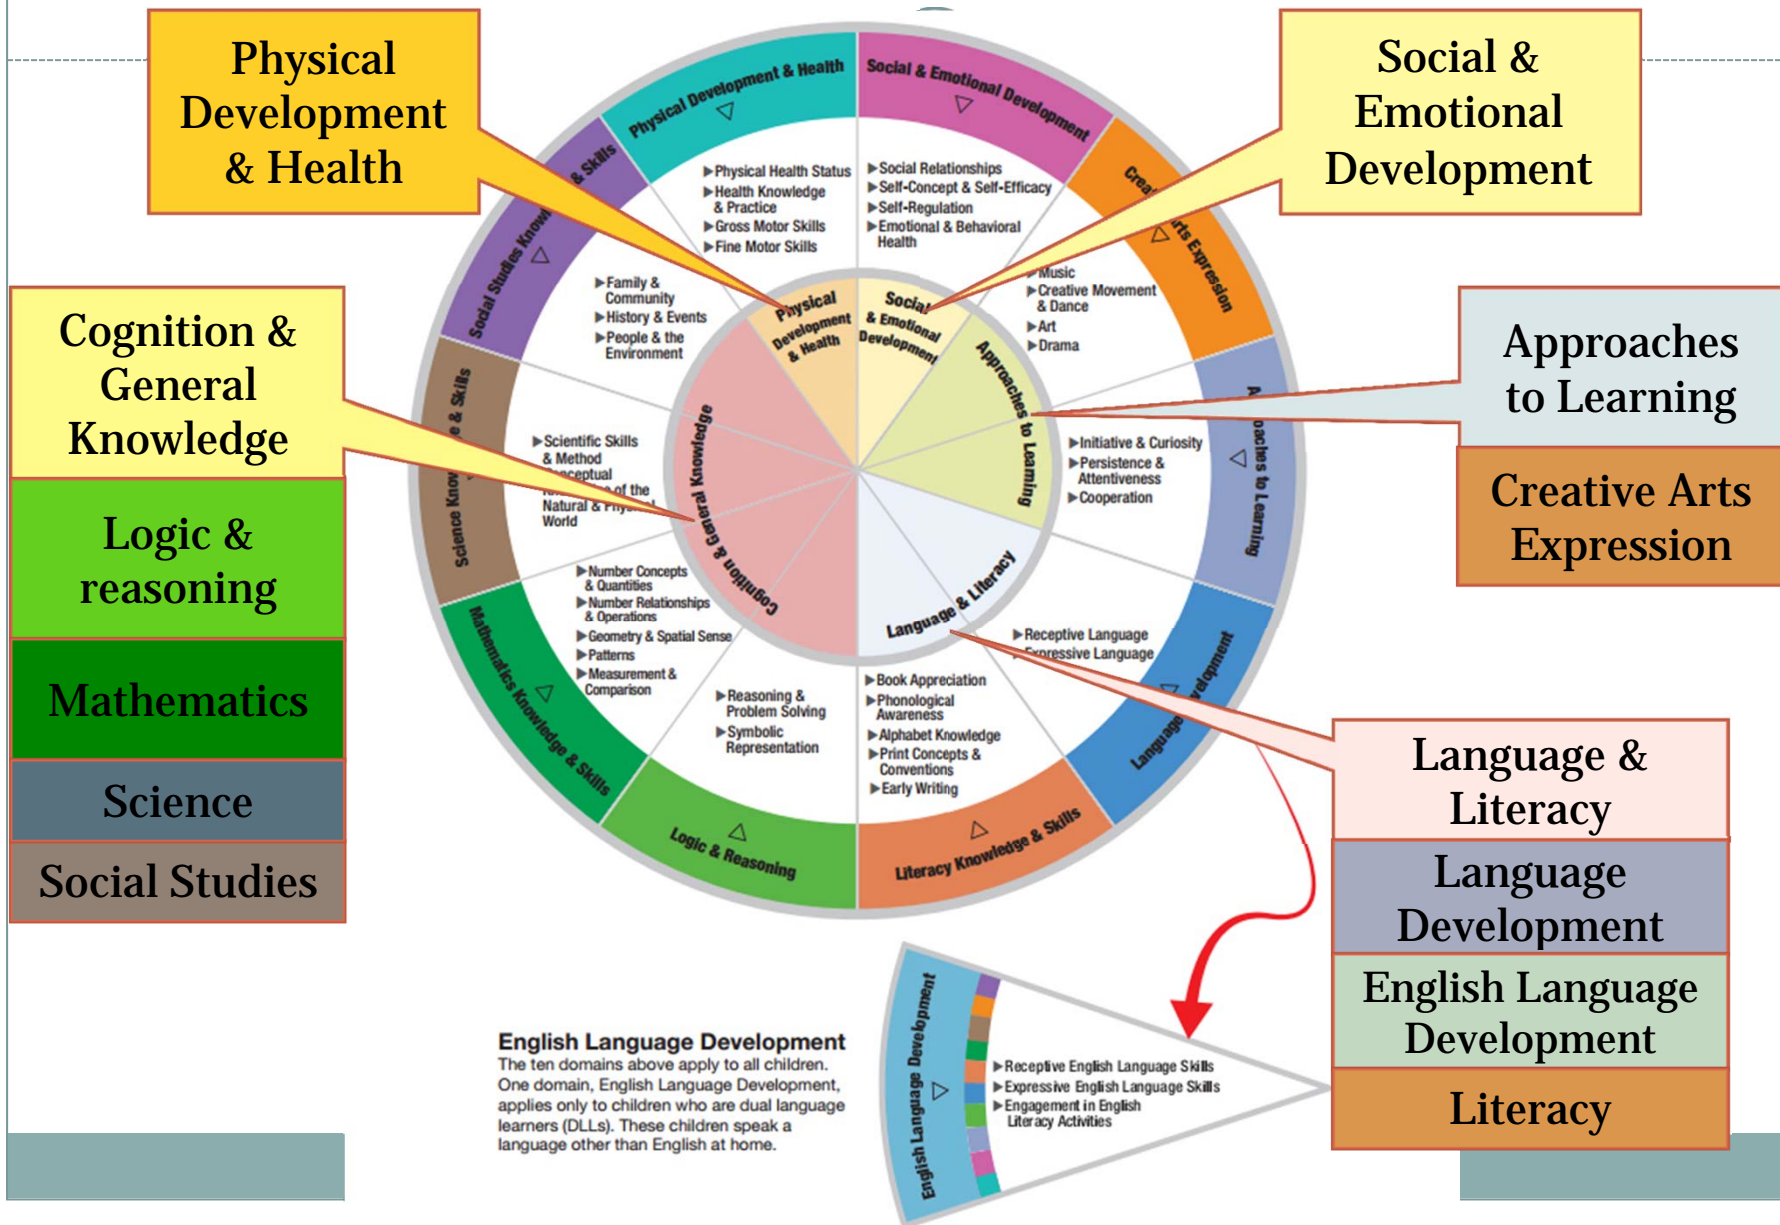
Physical Development & Health

Social & Emotional Development

Cognition & General Knowledge

Logic & reasoning

Mathematics

Science

Social Studies

Approaches to Learning

Creative Arts Expression

Language & Literacy

Language Development

English Language Development

Literacy

Physical Development & Health

Social & Emotional Development

Creative Arts Expression

Approaches to Learning

Language Development

Literacy Knowledge & Skills

Logic & Reasoning

Mathematics Knowledge & Skills

Science Knowledge & Skills

Social Studies Knowledge & Skills

Physical Development & Health

Social & Emotional Development

Approaches to Learning

Language & Literacy

Cognition & General Knowledge

▶Physical Health Status
▶Health Knowledge & Practice
▶Gross Motor Skills
▶Fine Motor Skills

▶Social Relationships
▶Self-Concept & Self-Efficacy
▶Self-Regulation
▶Emotional & Behavioral Health

▶Music
▶Creative Movement & Dance
▶Art
▶Drama

▶Initiative & Curiosity
▶Persistence & Attentiveness
▶Cooperation

▶Receptive Language
▶Expressive Language

▶Book Appreciation
▶Phonological Awareness
▶Alphabet Knowledge
▶Print Concepts & Conventions
▶Early Writing

▶Reasoning & Problem Solving
▶Symbolic Representation

▶Number Concepts & Quantities
▶Number Relationships & Operations
▶Geometry & Spatial Sense
▶Patterns
▶Measurement & Comparison

▶Scientific Skills & Method
▶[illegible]nceptual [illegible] of the Natural & Phy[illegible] World

▶Family & Community
▶History & Events
▶People & the Environment

English Language Development
The ten domains above apply to all children. One domain, English Language Development, applies only to children who are dual language learners (DLLs). These children speak a language other than English at home.

English Language Development

▶Receptive English Language Skills
▶Expressive English Language Skills
▶Engagement in English Literacy Activities